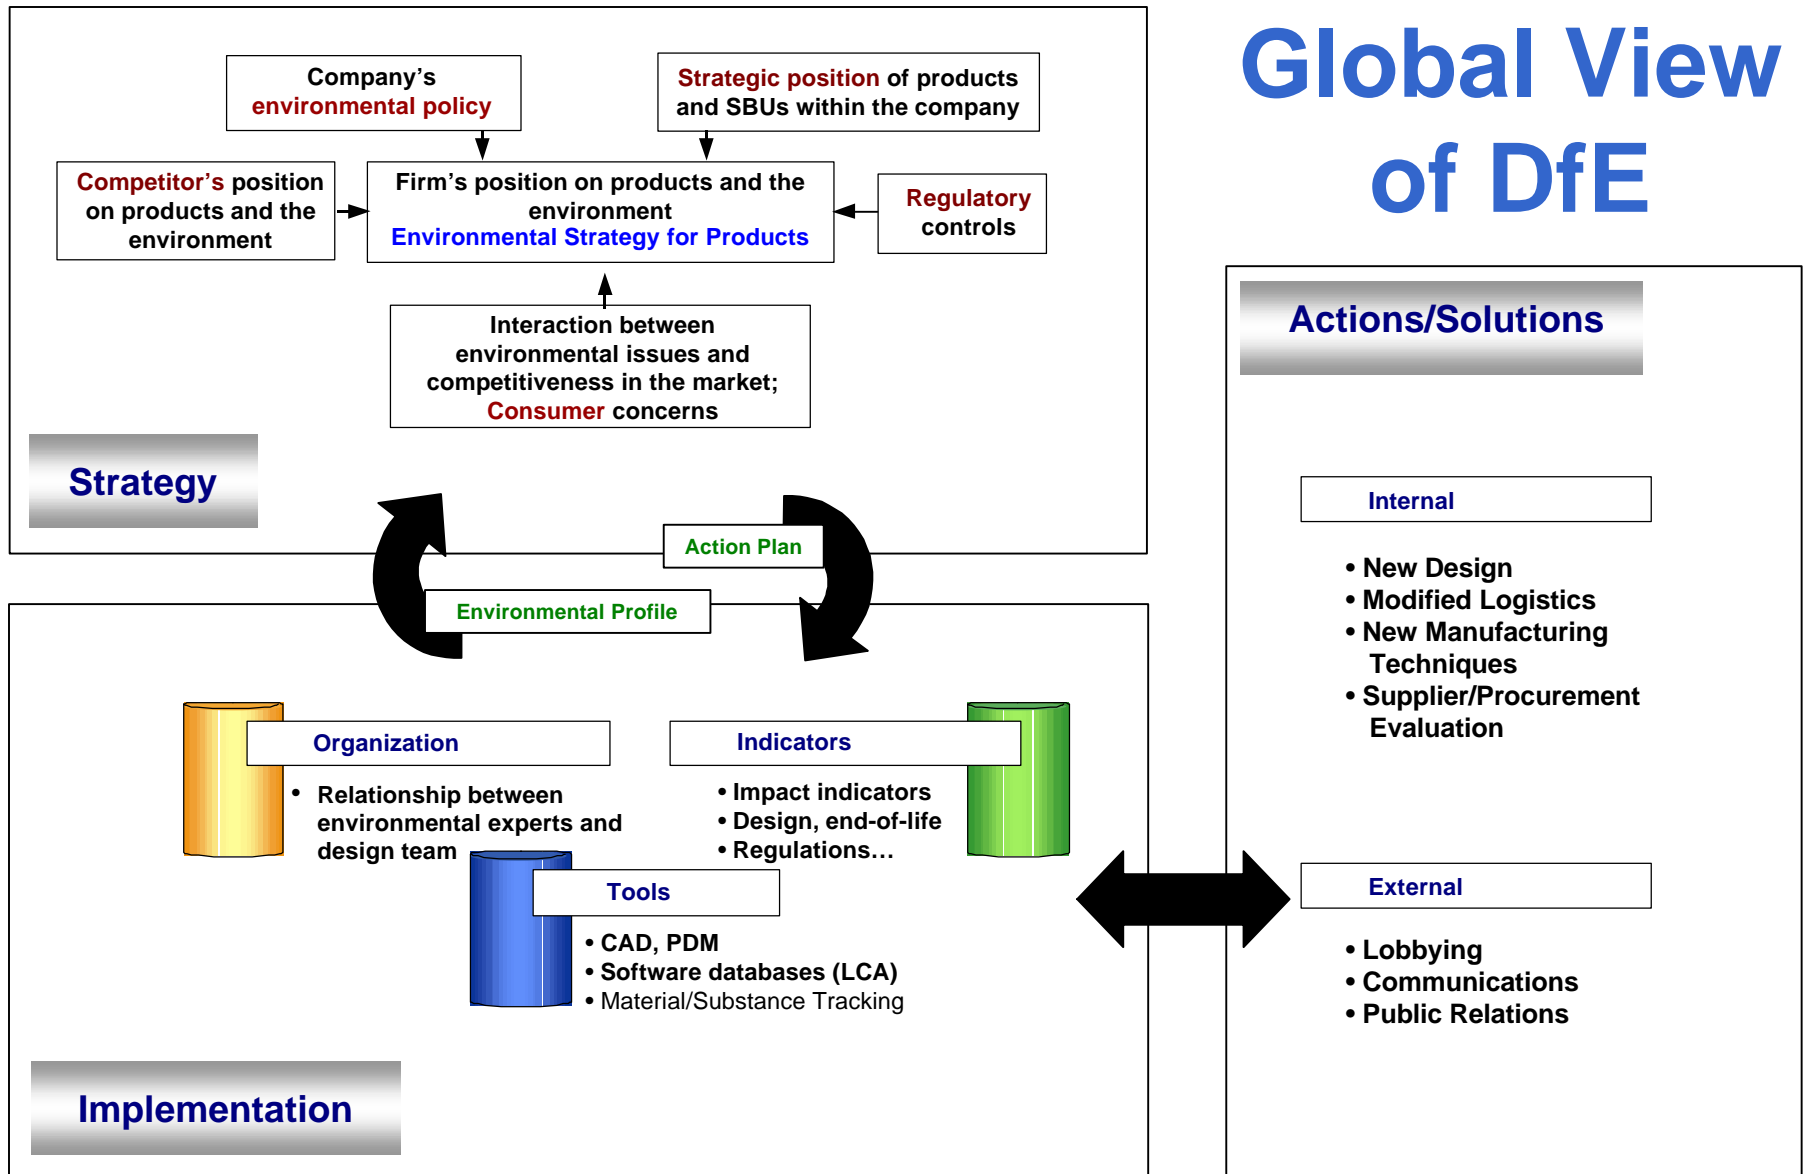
Global View of DfE

Company's environmental policy

Strategic position of products and SBUs within the company

Competitor's position on products and the environment

Firm's position on products and the environment
Environmental Strategy for Products

Regulatory controls

Interaction between environmental issues and competitiveness in the market; Consumer concerns

Strategy

Action Plan

Environmental Profile

Organization
• Relationship between environmental experts and design team

Indicators
• Impact indicators
• Design, end-of-life
• Regulations…

Tools
• CAD, PDM
• Software databases (LCA)
• Material/Substance Tracking

Implementation

Actions/Solutions

Internal
• New Design
• Modified Logistics
• New Manufacturing Techniques
• Supplier/Procurement Evaluation

External
• Lobbying
• Communications
• Public Relations